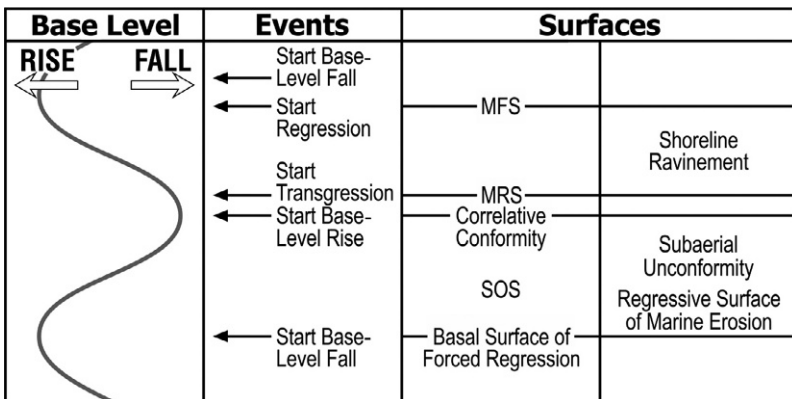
| Base Level | Events | Surfaces | |
|---|---|---|---|
| RISE FALL | Start Base-Level Fall | | |
| | Start Regression | MFS | |
| | | | Shoreline Ravinement |
| | Start Transgression | MRS | |
| | Start Base-Level Rise | Correlative Conformity | |
| | | | Subaerial Unconformity |
| | | SOS | Regressive Surface of Marine Erosion |
| | Start Base-Level Fall | Basal Surface of Forced Regression | |